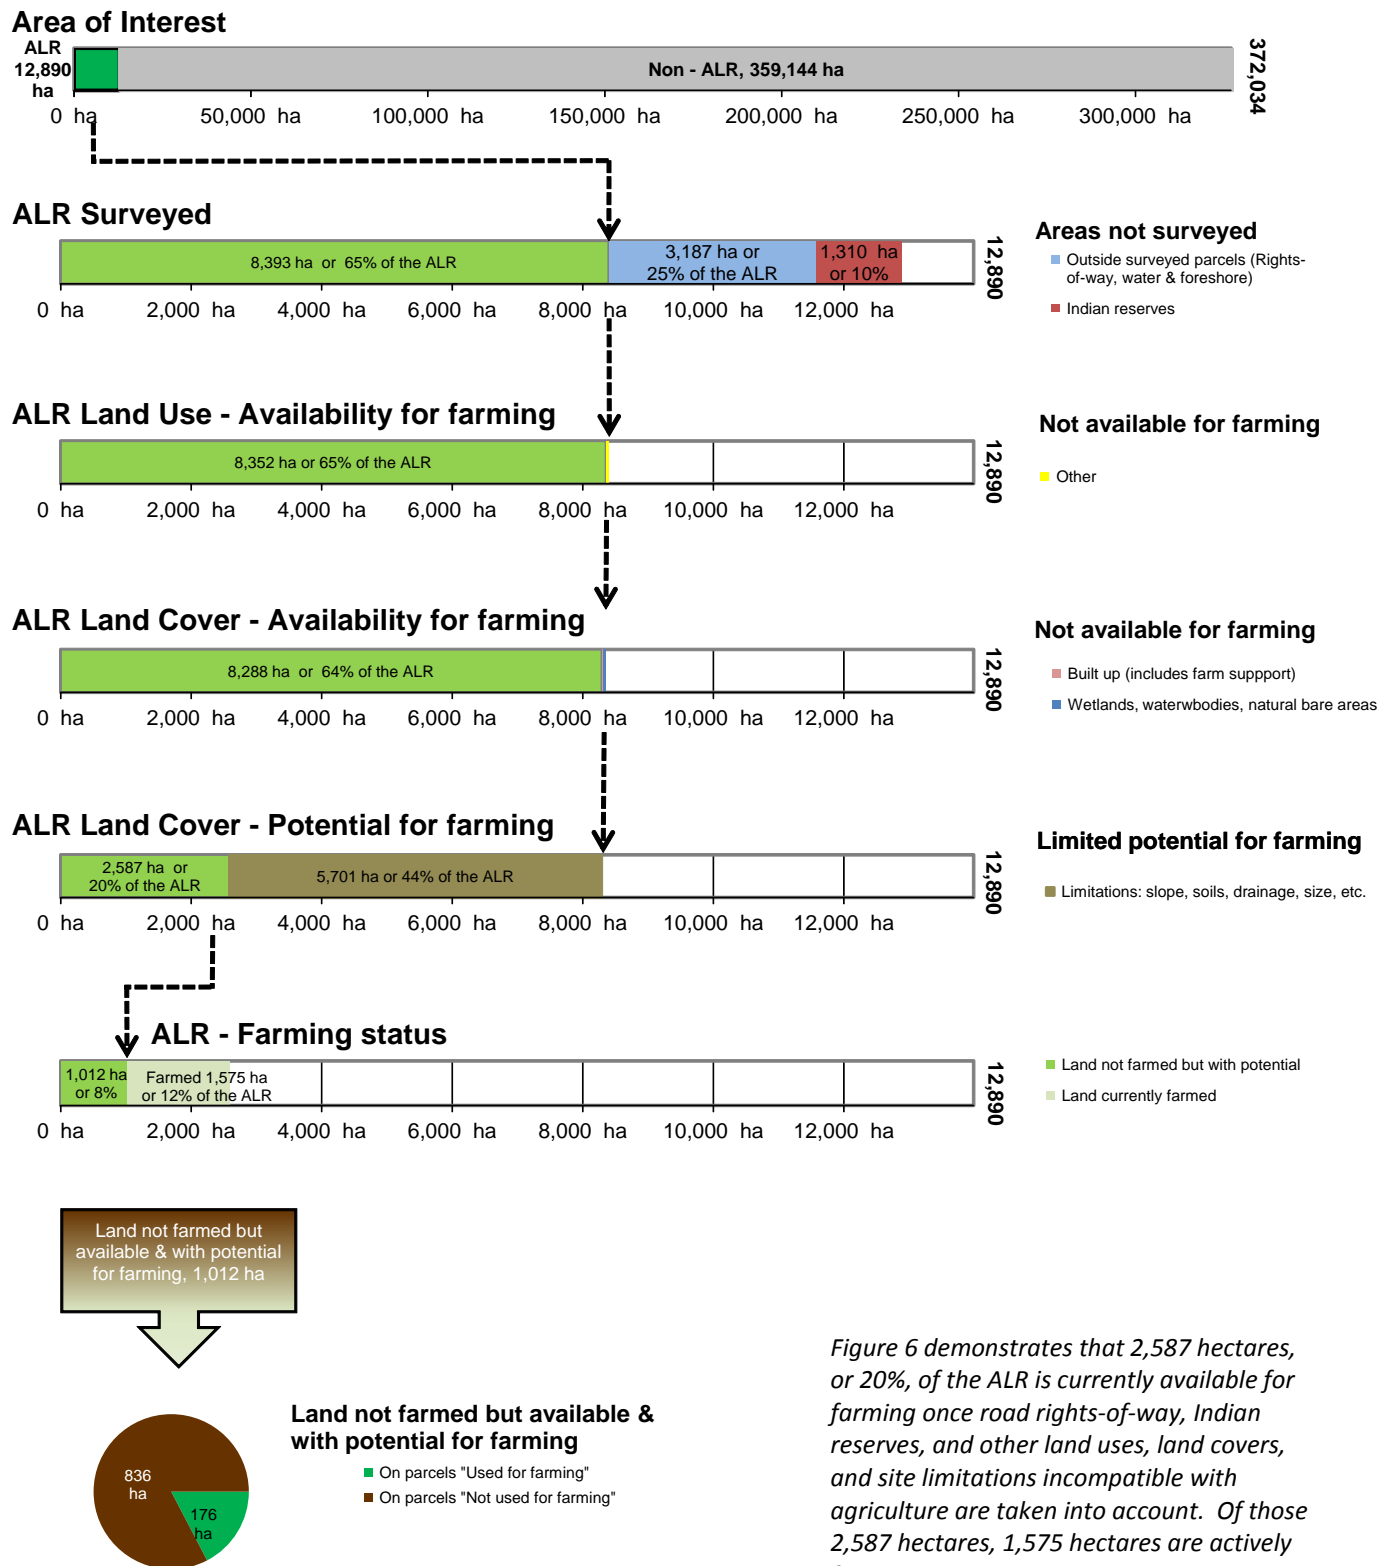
Area of Interest

ALR 12,890 ha

Non - ALR, 359,144 ha

372,034

0 ha 50,000 ha 100,000 ha 150,000 ha 200,000 ha 250,000 ha 300,000 ha

ALR Surveyed

8,393 ha or 65% of the ALR

3,187 ha or 25% of the ALR

1,310 ha or 10%

12,890

0 ha 2,000 ha 4,000 ha 6,000 ha 8,000 ha 10,000 ha 12,000 ha

Areas not surveyed

Outside surveyed parcels (Rights-of-way, water & foreshore)

Indian reserves

ALR Land Use - Availability for farming

8,352 ha or 65% of the ALR

12,890

0 ha 2,000 ha 4,000 ha 6,000 ha 8,000 ha 10,000 ha 12,000 ha

Not available for farming

Other

ALR Land Cover - Availability for farming

8,288 ha or 64% of the ALR

12,890

0 ha 2,000 ha 4,000 ha 6,000 ha 8,000 ha 10,000 ha 12,000 ha

Not available for farming

Built up (includes farm suppport)

Wetlands, waterwbodies, natural bare areas

ALR Land Cover - Potential for farming

2,587 ha or 20% of the ALR

5,701 ha or 44% of the ALR

12,890

0 ha 2,000 ha 4,000 ha 6,000 ha 8,000 ha 10,000 ha 12,000 ha

Limited potential for farming

Limitations: slope, soils, drainage, size, etc.

ALR - Farming status

1,012 ha or 8%

Farmed 1,575 ha or 12% of the ALR

12,890

0 ha 2,000 ha 4,000 ha 6,000 ha 8,000 ha 10,000 ha 12,000 ha

Land not farmed but with potential

Land currently farmed

Land not farmed but available & with potential for farming, 1,012 ha

836 ha

176 ha

Land not farmed but available & with potential for farming

On parcels "Used for farming"

On parcels "Not used for farming"

Figure 6 demonstrates that 2,587 hectares, or 20%, of the ALR is currently available for farming once road rights-of-way, Indian reserves, and other land uses, land covers, and site limitations incompatible with agriculture are taken into account. Of those 2,587 hectares, 1,575 hectares are actively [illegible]